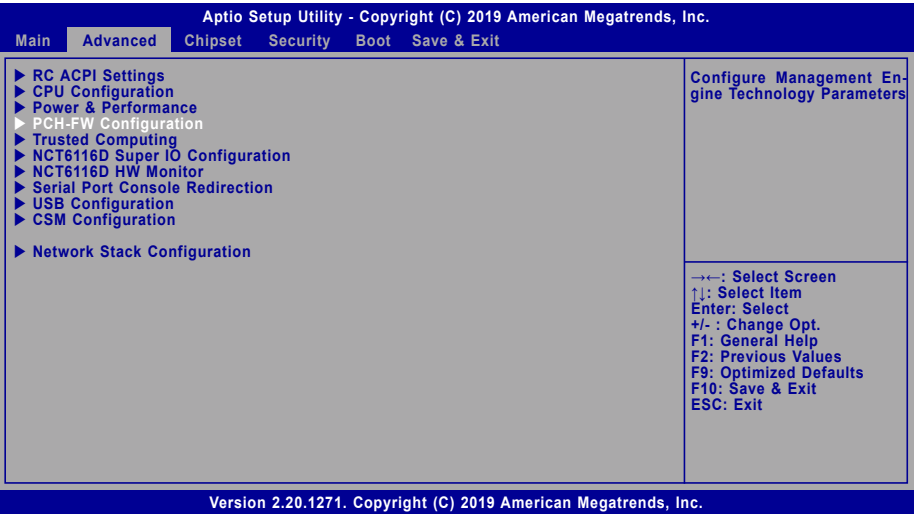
Aptio Setup Utility - Copyright (C) 2019 American Megatrends, Inc.

Main Advanced Chipset Security Boot Save & Exit

▶ RC ACPI Settings
▶ CPU Configuration
▶ Power & Performance
▶ PCH-FW Configuration
▶ Trusted Computing
▶ NCT6116D Super IO Configuration
▶ NCT6116D HW Monitor
▶ Serial Port Console Redirection
▶ USB Configuration
▶ CSM Configuration

▶ Network Stack Configuration

Configure Management Engine Technology Parameters

→←: Select Screen
↑↓: Select Item
Enter: Select
+/- : Change Opt.
F1: General Help
F2: Previous Values
F9: Optimized Defaults
F10: Save & Exit
ESC: Exit

Version 2.20.1271. Copyright (C) 2019 American Megatrends, Inc.